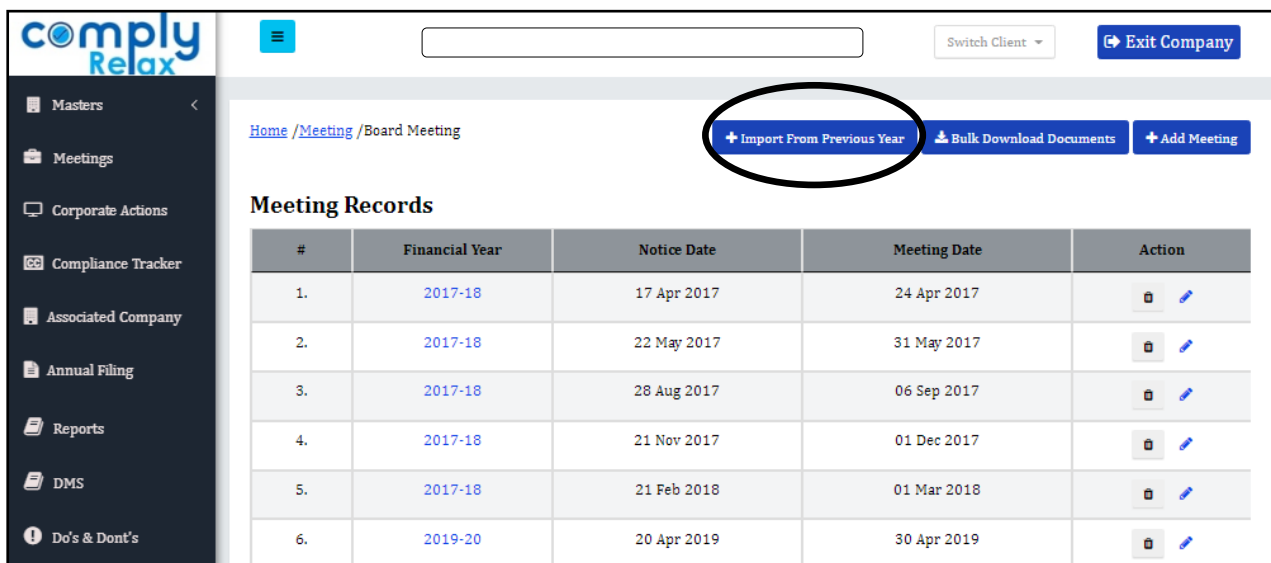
comply Relax

Switch Client

Exit Company

Masters

Meetings

Corporate Actions

Compliance Tracker

Associated Company

Annual Filing

Reports

DMS

Do's & Dont's

Home /Meeting /Board Meeting

Import From Previous Year

Bulk Download Documents

Add Meeting

Meeting Records

| # | Financial Year | Notice Date | Meeting Date | Action |
|---|---|---|---|---|
| 1. | 2017-18 | 17 Apr 2017 | 24 Apr 2017 | |
| 2. | 2017-18 | 22 May 2017 | 31 May 2017 | |
| 3. | 2017-18 | 28 Aug 2017 | 06 Sep 2017 | |
| 4. | 2017-18 | 21 Nov 2017 | 01 Dec 2017 | |
| 5. | 2017-18 | 21 Feb 2018 | 01 Mar 2018 | |
| 6. | 2019-20 | 20 Apr 2019 | 30 Apr 2019 | |